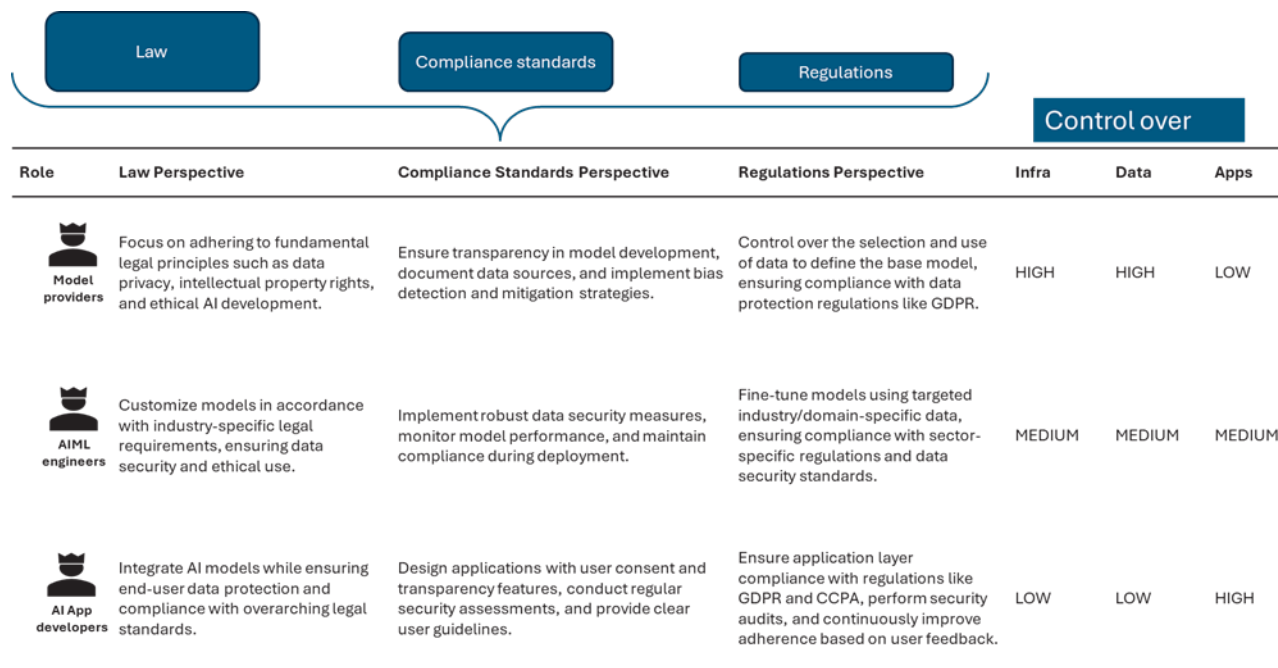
Law

Compliance standards

Regulations

Control over

| Role | Law Perspective | Compliance Standards Perspective | Regulations Perspective | Infra | Data | Apps |
|---|---|---|---|---|---|---|
| Model providers | Focus on adhering to fundamental legal principles such as data privacy, intellectual property rights, and ethical AI development. | Ensure transparency in model development, document data sources, and implement bias detection and mitigation strategies. | Control over the selection and use of data to define the base model, ensuring compliance with data protection regulations like GDPR. | HIGH | HIGH | LOW |
| AIML engineers | Customize models in accordance with industry-specific legal requirements, ensuring data security and ethical use. | Implement robust data security measures, monitor model performance, and maintain compliance during deployment. | Fine-tune models using targeted industry/domain-specific data, ensuring compliance with sector-specific regulations and data security standards. | MEDIUM | MEDIUM | MEDIUM |
| AI App developers | Integrate AI models while ensuring end-user data protection and compliance with overarching legal standards. | Design applications with user consent and transparency features, conduct regular security assessments, and provide clear user guidelines. | Ensure application layer compliance with regulations like GDPR and CCPA, perform security audits, and continuously improve adherence based on user feedback. | LOW | LOW | HIGH |